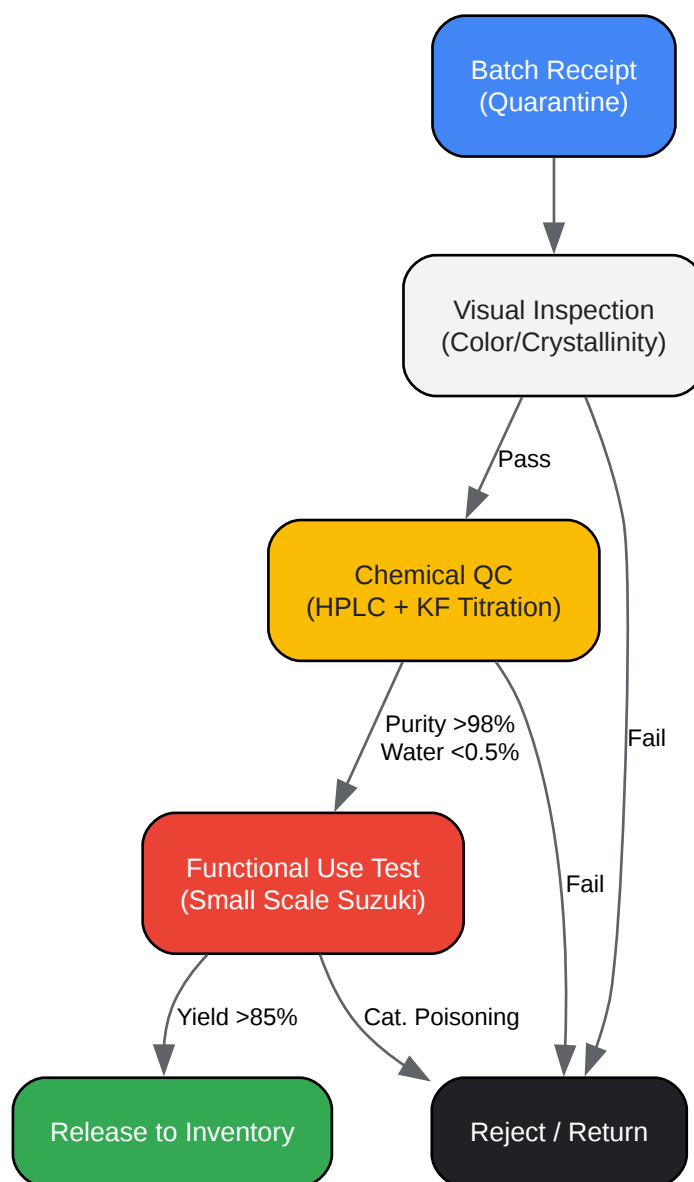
Batch Receipt
(Quarantine)

Visual Inspection
(Color/Crystallinity)

Pass

Chemical QC
(HPLC + KF Titration)

Fail

Purity >98%
Water <0.5%

Functional Use Test
(Small Scale Suzuki)

Fail

Yield >85%

Cat. Poisoning

Release to Inventory

Reject / Return